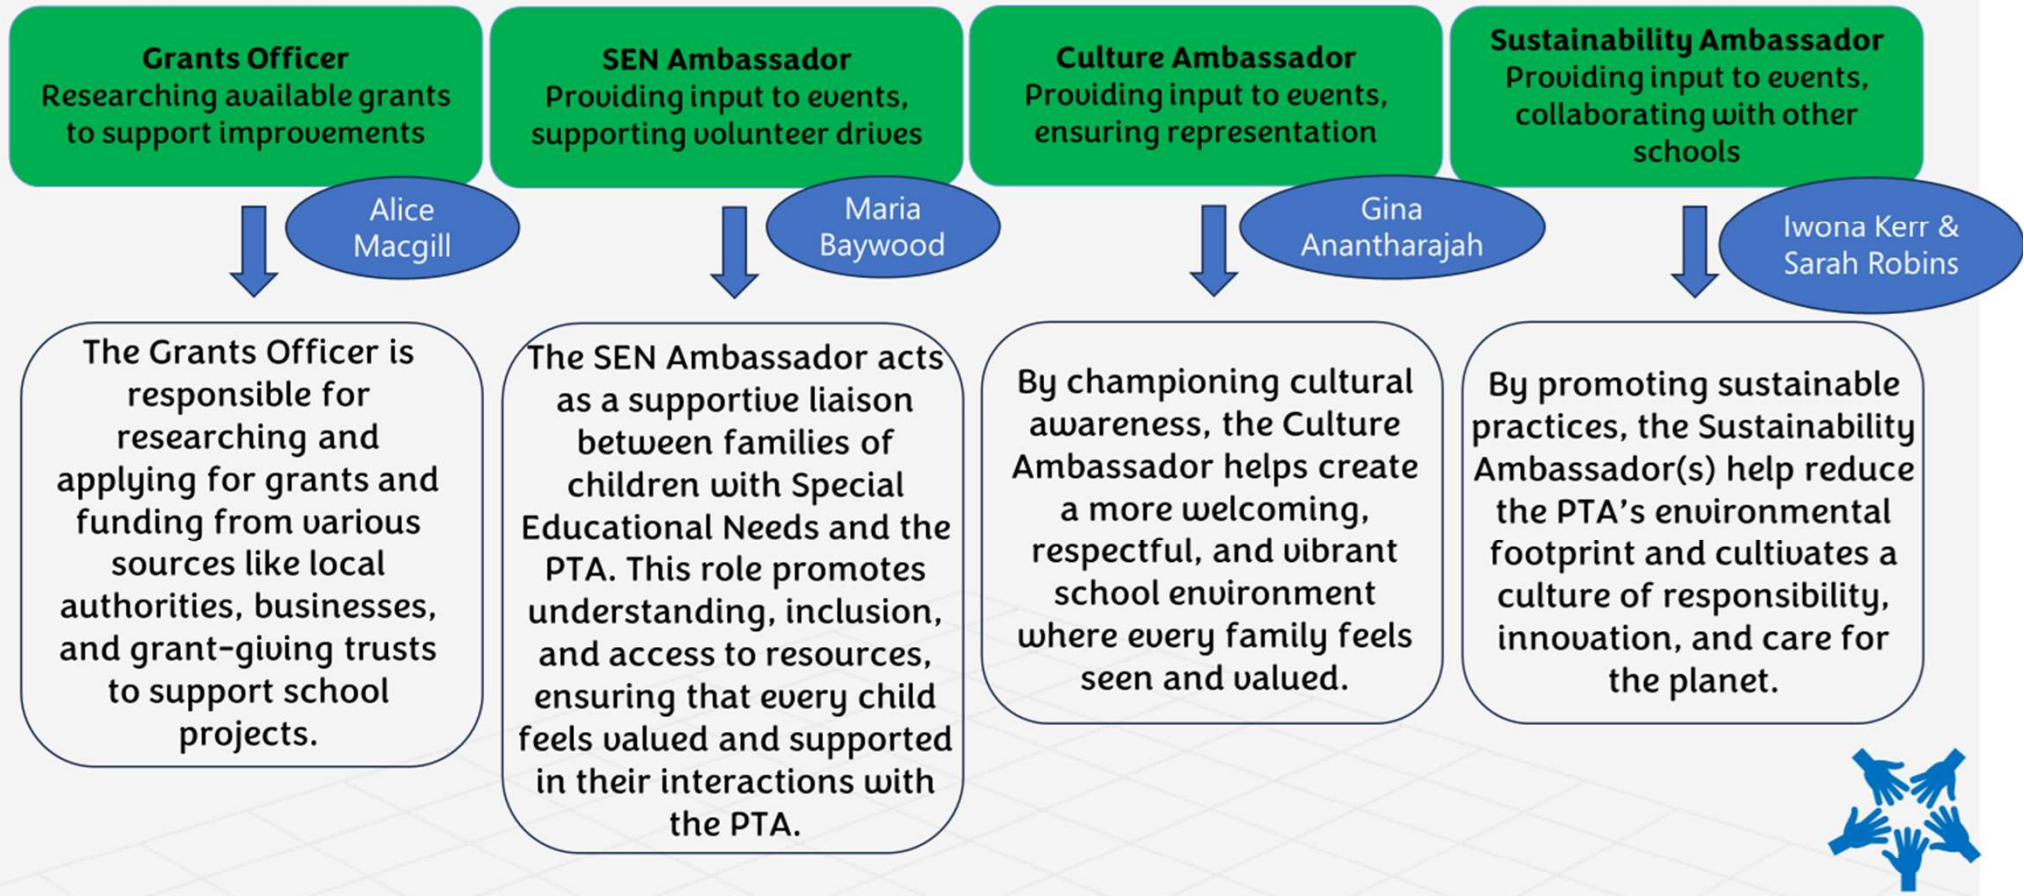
**Grants Officer**
Researching available grants to support improvements

Alice Macgill

The Grants Officer is responsible for researching and applying for grants and funding from various sources like local authorities, businesses, and grant-giving trusts to support school projects.

**SEN Ambassador**
Providing input to events, supporting volunteer drives

Maria Baywood

The SEN Ambassador acts as a supportive liaison between families of children with Special Educational Needs and the PTA. This role promotes understanding, inclusion, and access to resources, ensuring that every child feels valued and supported in their interactions with the PTA.

**Culture Ambassador**
Providing input to events, ensuring representation

Gina Anantharajah

By championing cultural awareness, the Culture Ambassador helps create a more welcoming, respectful, and vibrant school environment where every family feels seen and valued.

**Sustainability Ambassador**
Providing input to events, collaborating with other schools

Iwona Kerr & Sarah Robins

By promoting sustainable practices, the Sustainability Ambassador(s) help reduce the PTA's environmental footprint and cultivates a culture of responsibility, innovation, and care for the planet.